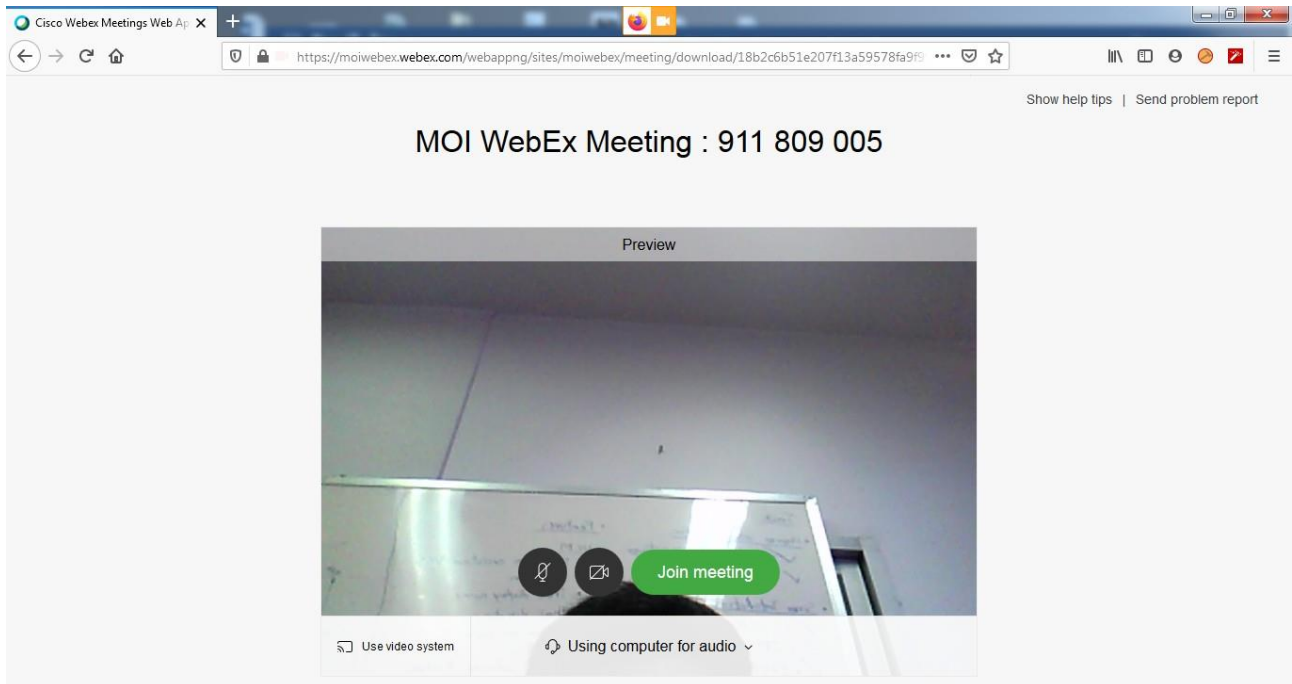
Cisco Webex Meetings Web Ap ×

https://moiwebex.webex.com/webappng/sites/moiwebex/meeting/download/18b2c6b51e207f13a59578fa9f9

Show help tips | Send problem report

MOI WebEx Meeting : 911 809 005

Preview

Join meeting

Use video system

Using computer for audio